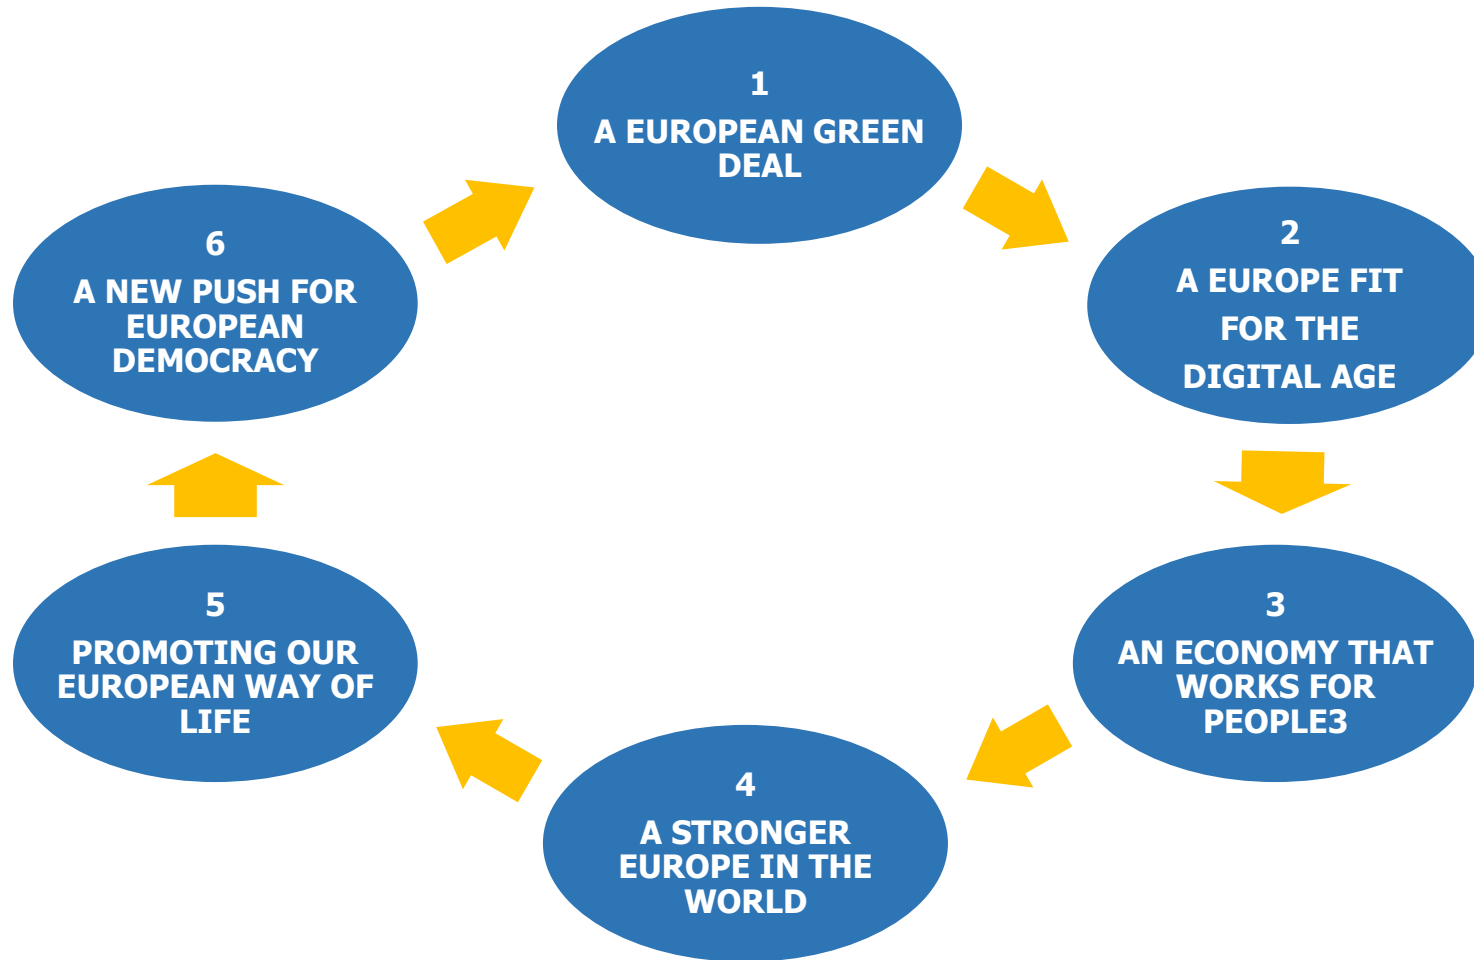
1
A EUROPEAN GREEN DEAL

2
A EUROPE FIT FOR THE DIGITAL AGE

3
AN ECONOMY THAT WORKS FOR PEOPLE3

4
A STRONGER EUROPE IN THE WORLD

5
PROMOTING OUR EUROPEAN WAY OF LIFE

6
A NEW PUSH FOR EUROPEAN DEMOCRACY